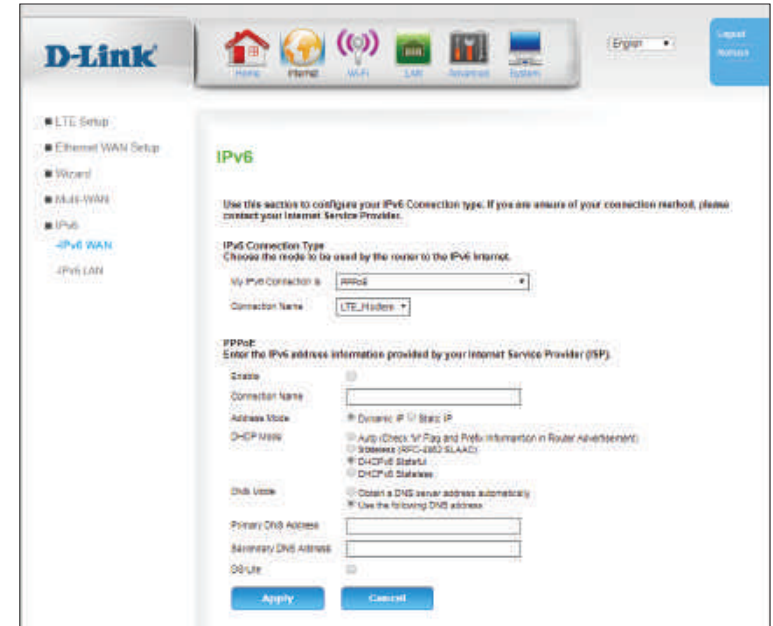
D-Link

Home Internet Wi-Fi LAN Advanced System

English

Logout Reboot

■ LTE Setup
■ Ethernet WAN Setup
■ Wizard
■ Multi-WAN
■ IPv6
-IPv6 WAN
-IPv6 LAN

IPv6

Use this section to configure your IPv6 Connection type. If you are unsure of your connection method, please contact your Internet Service Provider.

IPv6 Connection Type
Choose the mode to be used by the router to the IPv6 Internet.

My IPv6 Connection is PPPoE

Connection Name LTE_Modem

PPPoE
Enter the IPv6 address information provided by your Internet Service Provider (ISP).

Enable

Connection Name

Address Mode Dynamic IP Static IP

DHCP Mode Auto (Check 'M' Flag and Prefix Information in Router Advertisement)
Stateless (RFC-4862 SLAAC)
DHCPv6 Stateful
DHCPv6 Stateless

DNS Mode Obtain a DNS server address automatically
Use the following DNS address

Primary DNS Address

Secondary DNS Address

DSLite

Apply Cancel